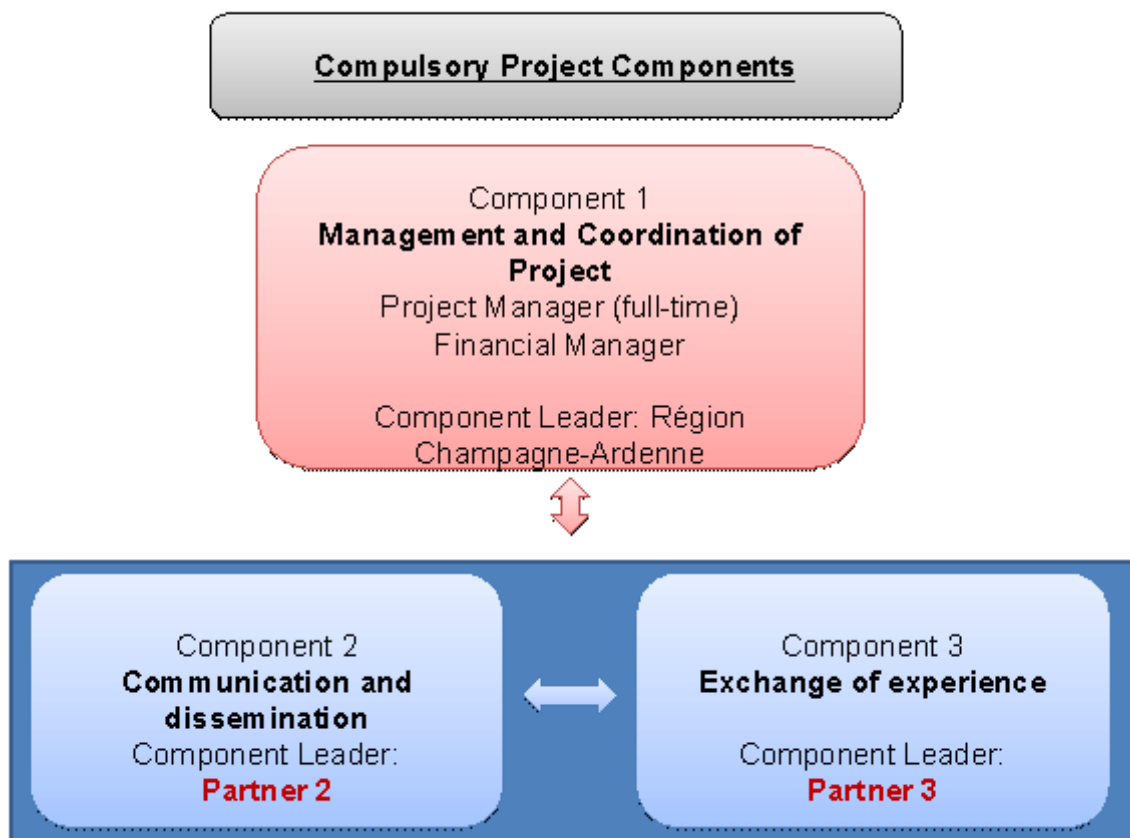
Compulsory Project Components

Component 1
Management and Coordination of Project
Project Manager (full-time)
Financial Manager

Component Leader: Région Champagne-Ardenne

Component 2
Communication and dissemination
Component Leader:
Partner 2

Component 3
Exchange of experience

Component Leader:
Partner 3